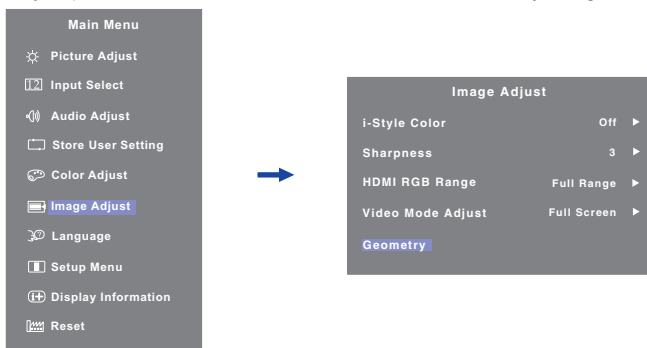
Main Menu

Picture Adjust

Input Select

Audio Adjust

Store User Setting

Color Adjust

Image Adjust

Language

Setup Menu

Display Information

Reset

Image Adjust

| | |
|---|---|
| i-Style Color | Off |
| Sharpness | 3 |
| HDMI RGB Range | Full Range |
| Video Mode Adjust | Full Screen |
| Geometry | |